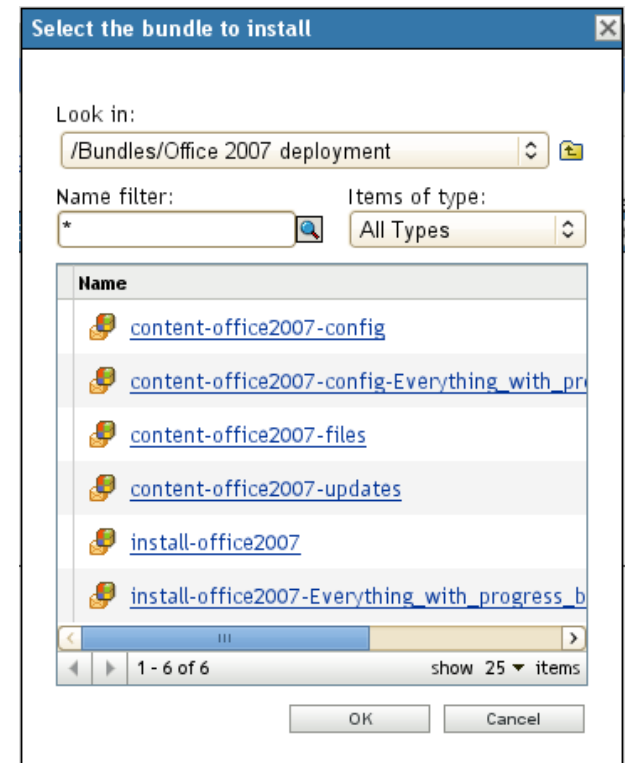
Select the bundle to install

Look in:

/Bundles/Office 2007 deployment

Name filter:

Items of type:

*

All Types

Name

content-office2007-config

content-office2007-config-Everything_with_pr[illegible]

content-office2007-files

content-office2007-updates

install-office2007

install-office2007-Everything_with_progress_b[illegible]

1 - 6 of 6

show 25 ▾ items

OK

Cancel